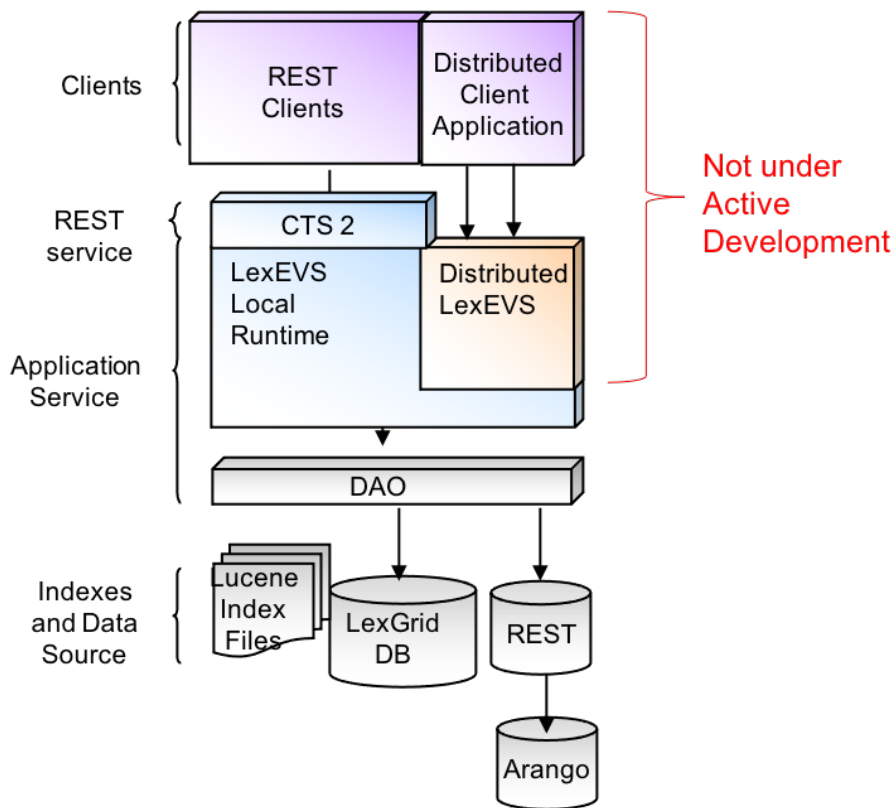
Clients

REST Clients

Distributed Client Application

Not under Active Development

REST service

CTS 2

LexEVS Local Runtime

Distributed LexEVS

Application Service

DAO

Indexes and Data Source

Lucene Index Files

LexGrid DB

REST

Arango